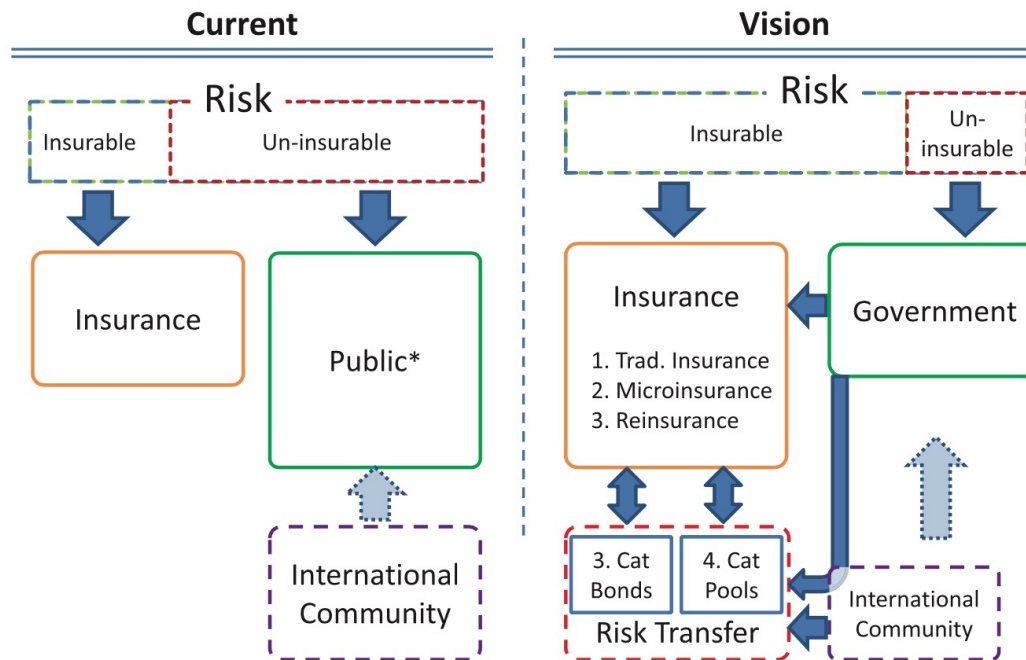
Current

Risk

Insurable

Un-insurable

Insurance

Public*

International Community

Vision

Risk

Insurable

Un-insurable

Insurance

1. Trad. Insurance
2. Microinsurance
3. Reinsurance

Government

3. Cat Bonds

4. Cat Pools

Risk Transfer

International Community